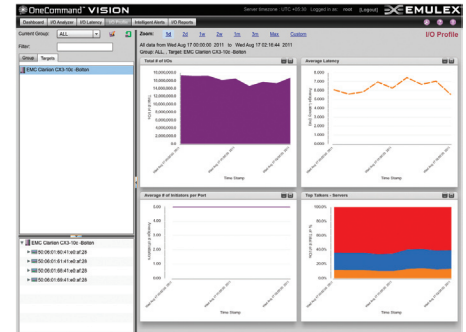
OneCommand® VISION

Server timezone : UTC +05:30 Logged in as: root [Logout]

EMULEX

Dashboard | I/O Analyzer | I/O Latency | I/O Profile | Intelligent Alerts | I/O Reports

Current Group: ALL

Filter:

Group | Targets

EMC Clariion CX3-10c -Bolten

Zoom: 1d 2d 1w 2w 1m 3m Max Custom

I/O Profile

All data from Wed Aug 17 00:00:00 2011 to Wed Aug 17 02:16:44 2011

Group ALL ; Target EMC Clariion CX3-10c -Bolten

Total # of I/Os

16,000,000
14,000,000
12,000,000
10,000,000
8,000,000
6,000,000
4,000,000
2,000,000
0.0

Time Stamp

Average Latency

Time Stamp

Average # of Initiators per Port

3.00
2.50
2.00
1.50
1.00
0.50
0.00

Time Stamp

Top Talkers - Servers

100%
80%
60%
40%
20%
0%

Time Stamp

EMC Clariion CX3-10c -Bolten
50:06:01:60:41:e0:af:28
50:06:01:61:41:e0:af:28
50:06:01:68:41:e0:af:28
50:06:01:69:41:e0:af:28